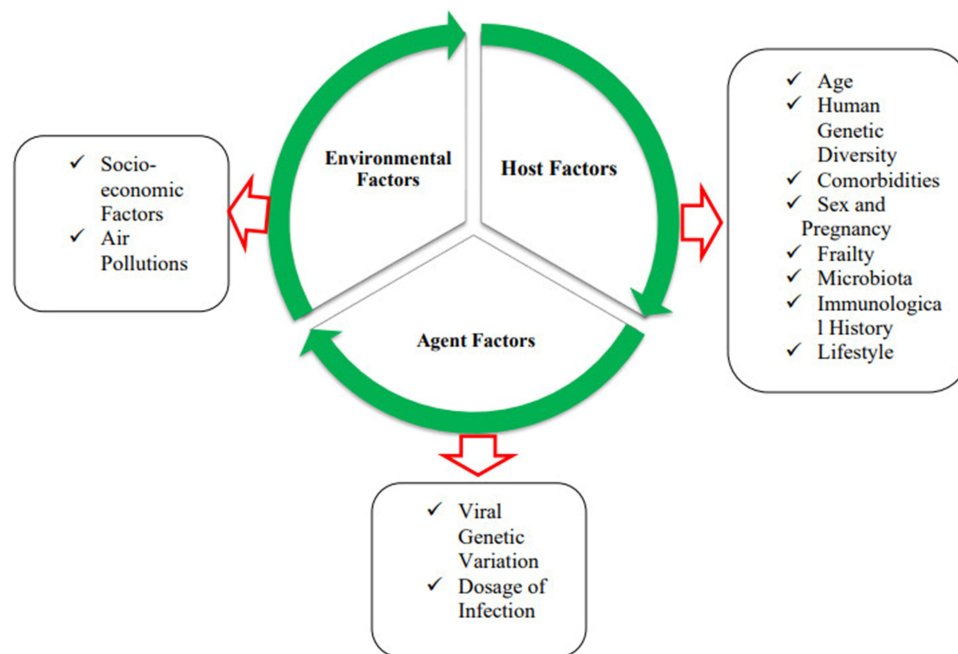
Environmental Factors

Host Factors

Agent Factors

✓ Socio-economic Factors
✓ Air Pollutions

✓ Age
✓ Human Genetic Diversity
✓ Comorbidities
✓ Sex and Pregnancy
✓ Frailty
✓ Microbiota
✓ Immunological History
✓ Lifestyle

✓ Viral Genetic Variation
✓ Dosage of Infection